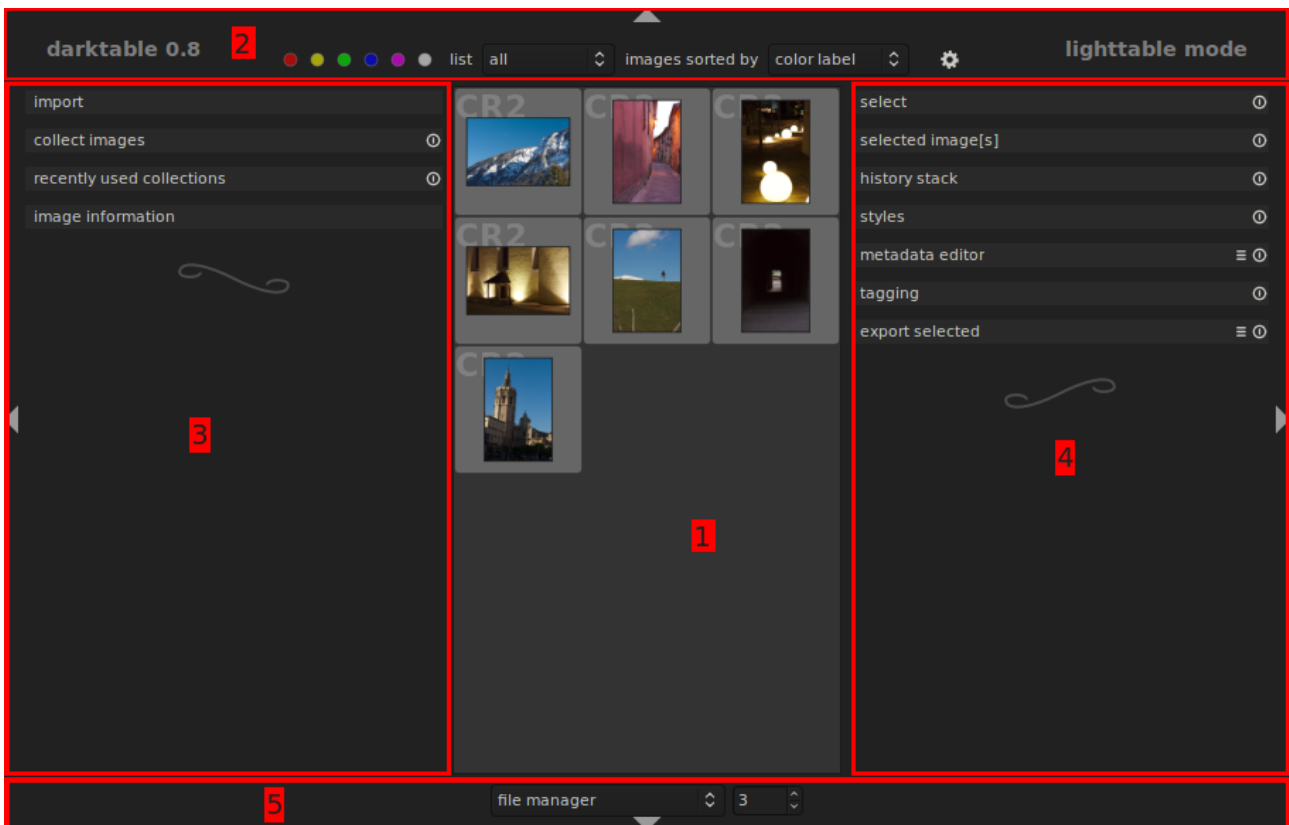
darktable 0.8

2

list all

images sorted by color label

lighttable mode

import

collect images

recently used collections

image information

3

CR2

CR2

CR2

CR2

CR2

CR2

CR2

1

select

selected image[s]

history stack

styles

metadata editor

tagging

export selected

4

5

file manager

3